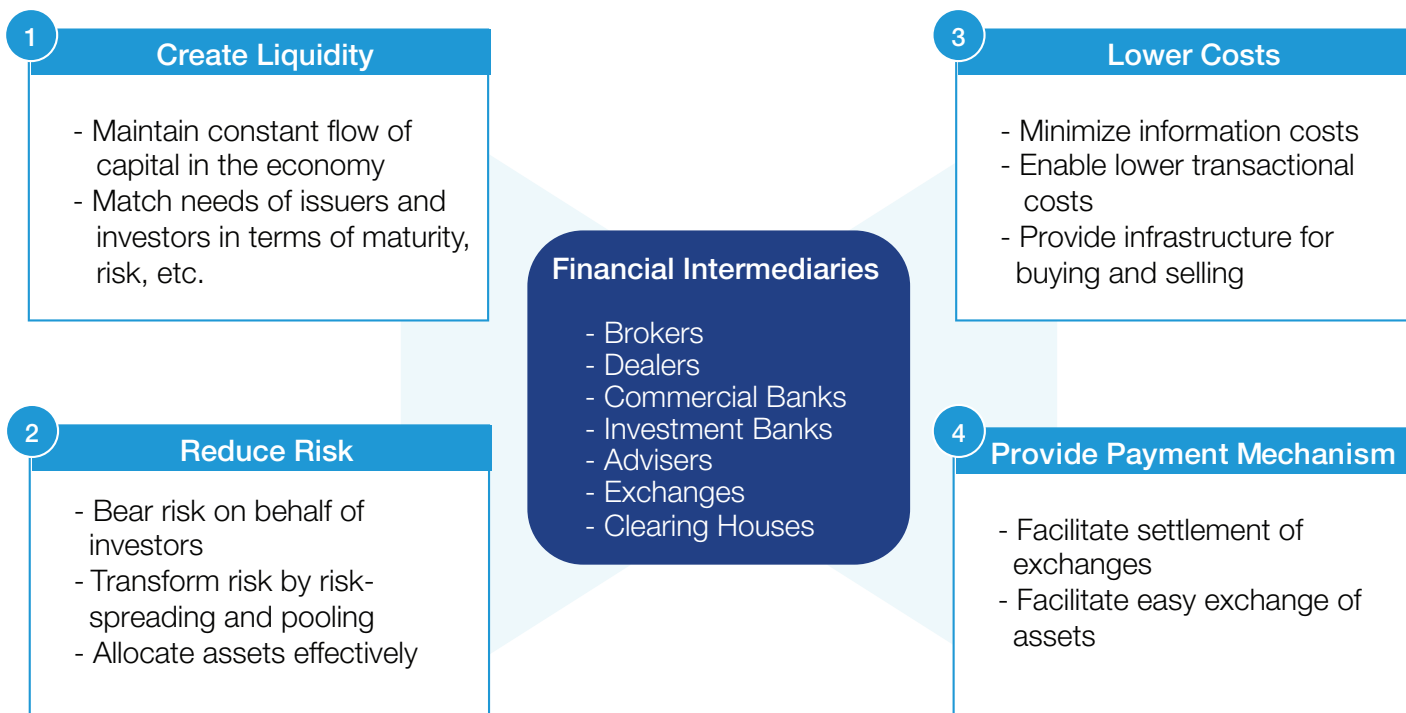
1
Create Liquidity

- Maintain constant flow of capital in the economy
- Match needs of issuers and investors in terms of maturity, risk, etc.

3
Lower Costs

- Minimize information costs
- Enable lower transactional costs
- Provide infrastructure for buying and selling

Financial Intermediaries

- Brokers
- Dealers
- Commercial Banks
- Investment Banks
- Advisers
- Exchanges
- Clearing Houses

2
Reduce Risk

- Bear risk on behalf of investors
- Transform risk by risk-spreading and pooling
- Allocate assets effectively

4
Provide Payment Mechanism

- Facilitate settlement of exchanges
- Facilitate easy exchange of assets